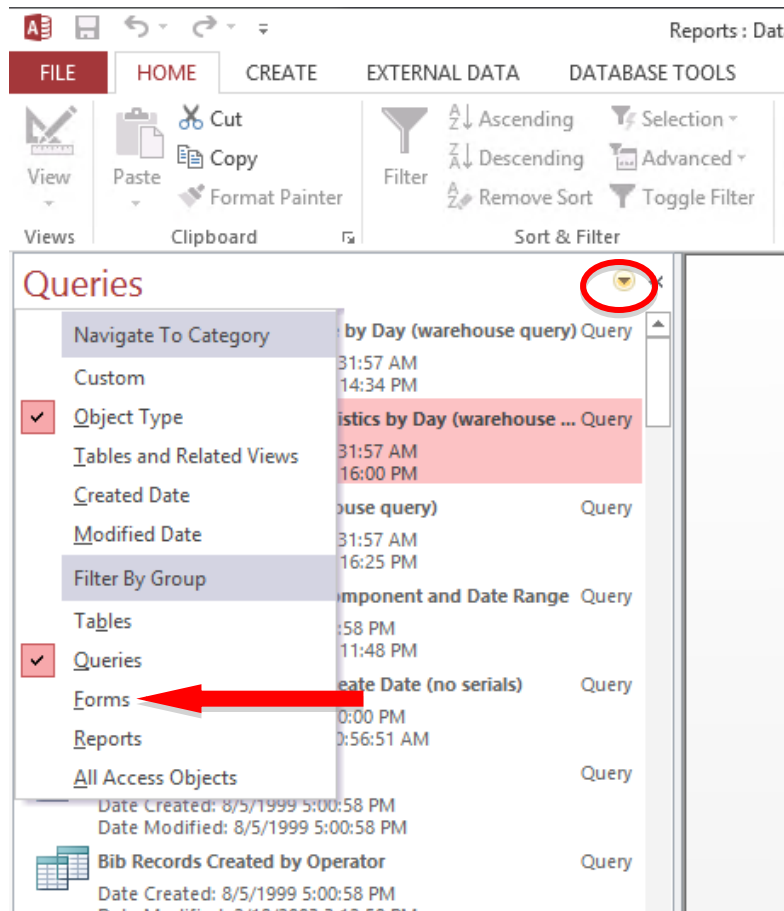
Reports : Dat

FILE HOME CREATE EXTERNAL DATA DATABASE TOOLS

View
Views

Paste
Cut
Copy
Format Painter
Clipboard

Filter
Ascending
Descending
Remove Sort
Selection
Advanced
Toggle Filter
Sort & Filter

Queries

Navigate To Category
Custom
Object Type
Tables and Related Views
Created Date
Modified Date
Filter By Group
Tables
Queries
Forms
Reports
All Access Objects

by Day (warehouse query) Query
31:57 AM
14:34 PM
istics by Day (warehouse ... Query
31:57 AM
16:00 PM
ouse query) Query
31:57 AM
16:25 PM
omponent and Date Range Query
58 PM
11:48 PM
eate Date (no serials) Query
0:00 PM
0:56:51 AM
Query
Date Created: 8/5/1999 5:00:58 PM
Date Modified: 8/5/1999 5:00:58 PM
Bib Records Created by Operator Query
Date Created: 8/5/1999 5:00:58 PM
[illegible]